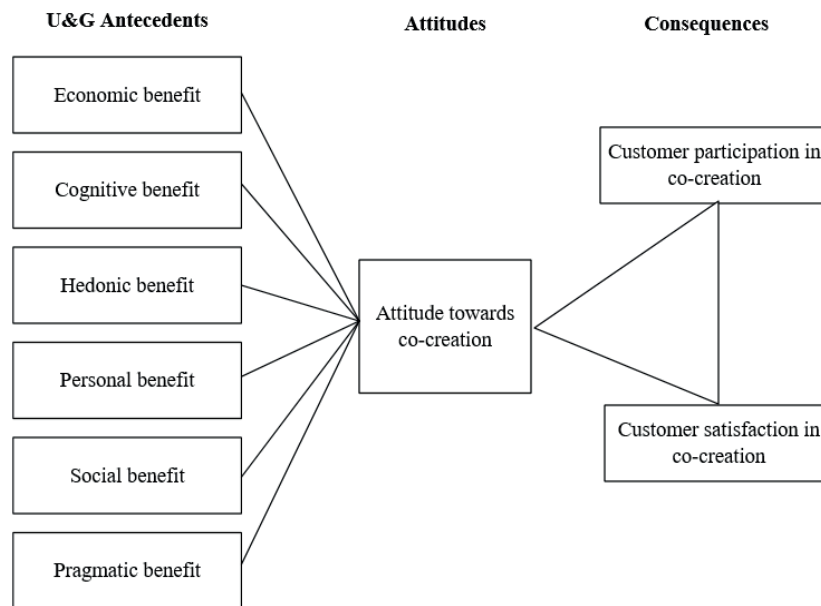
U&G Antecedents

Attitudes

Consequences

Economic benefit

Cognitive benefit

Hedonic benefit

Personal benefit

Social benefit

Pragmatic benefit

Attitude towards co-creation

Customer participation in co-creation

Customer satisfaction in co-creation